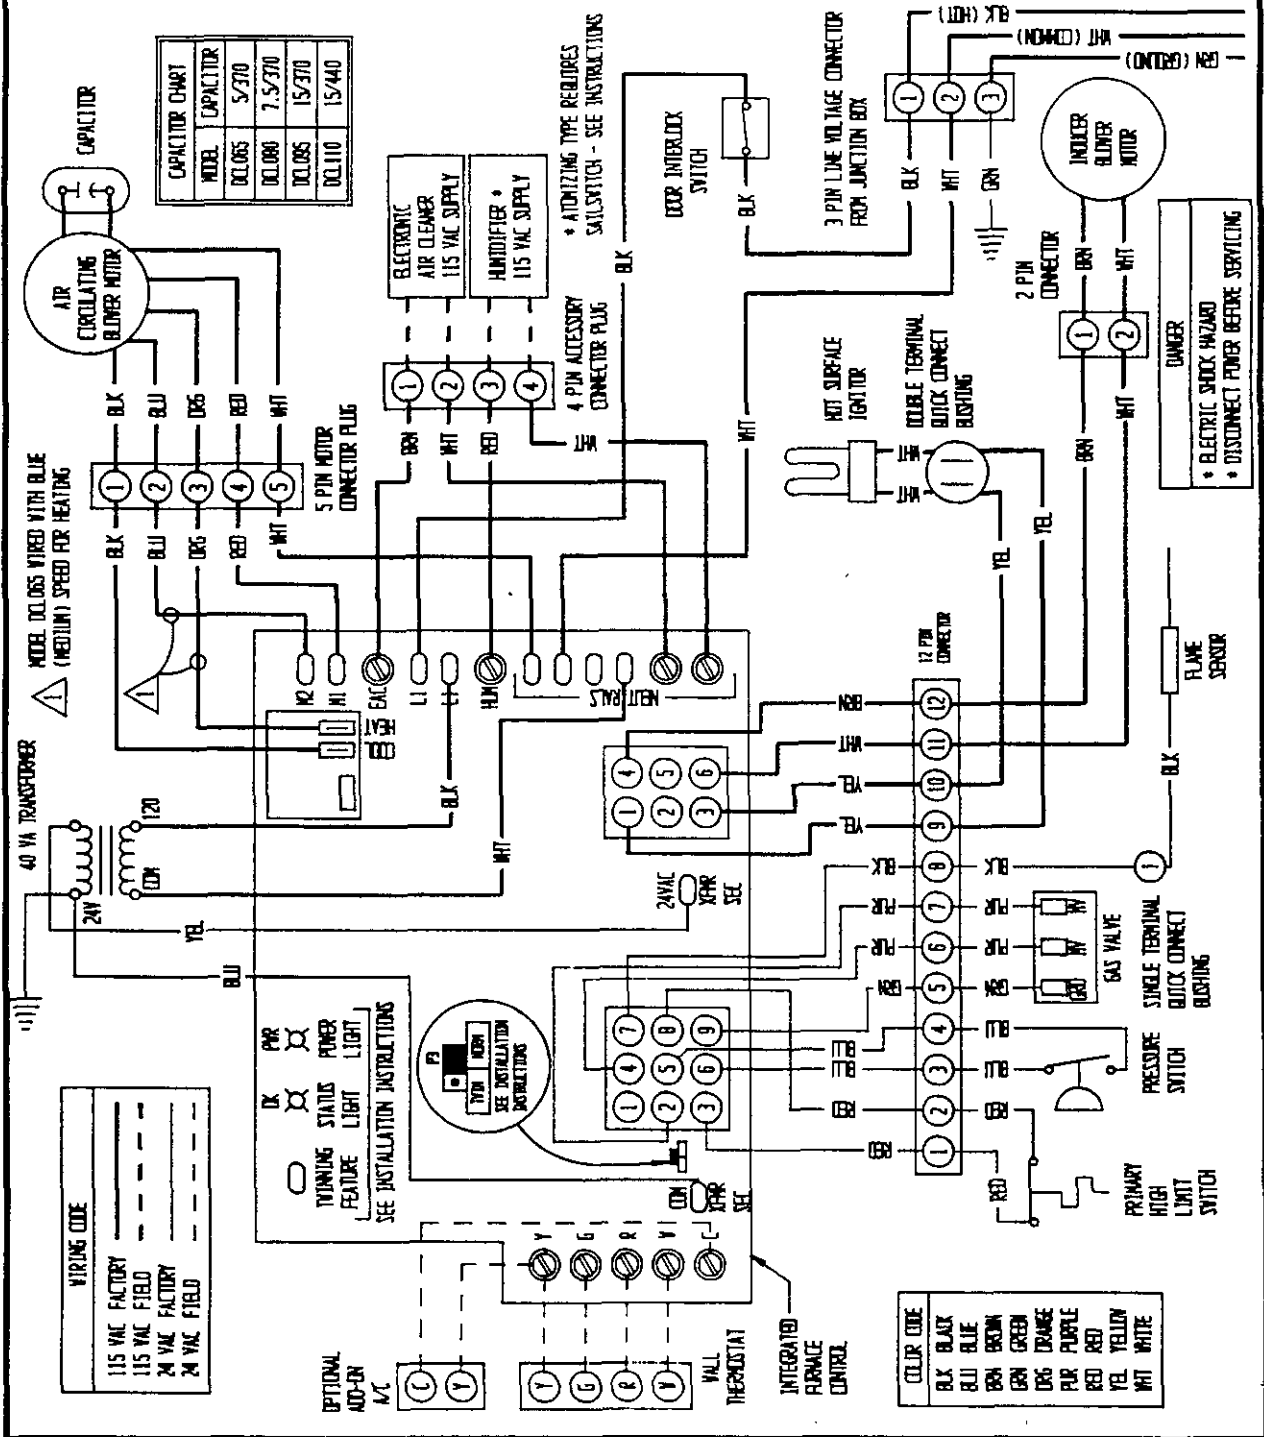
CAPACITOR CHART

| MODEL | CAPACITOR |
|---|---|
| DCL065 | 5/370 |
| DCL080 | 7.5/370 |
| DCL095 | 15/370 |
| DCL110 | 15/440 |

CAPACITOR

AIR CIRCULATING BLOWER MOTOR

BLK BLU ORG RED WHT

1 2 3 4 5

5 PIN MOTOR CONNECTOR PLUG

MODEL DCL065 WIRED WITH BLUE (MEDIUM) SPEED FOR HEATING

ELECTRONIC AIR CLEANER 115 VAC SUPPLY

HUMIDIFIER * 115 VAC SUPPLY

* ATOMIZING TYPE REQUIRES SAILSWITCH - SEE INSTRUCTIONS

4 PIN ACCESSORY CONNECTOR PLUG

BRN WHT RED WHT

DOOR INTERLOCK SWITCH

BLK

3 PIN LINE VOLTAGE CONNECTOR FROM JUNCTION BOX

BLK (HOT)
WHT (COMMON)
GRN (GROUND)

INDUCER BLOWER MOTOR

2 PIN CONNECTOR

BRN WHT

DANGER
* ELECTRIC SHOCK HAZARD
* DISCONNECT POWER BEFORE SERVICING

HOT SURFACE IGNITOR

DOUBLE TERMINAL QUICK CONNECT BUSHING

YEL YEL

12 PIN CONNECTOR

FLAME SENSOR

M2 M1 EAC L1 L1 HUM NEUTRALS

HEAT COOL

40 VA TRANSFORMER

120 COM 24V

BLK WHT YEL BLU

24VAC XFMR SEC

BRN WHT YEL YEL BLK PUR PUR GRN BLU BLU RED RED

GAS VALVE

SINGLE TERMINAL QUICK CONNECT BUSHING

PRESSURE SWITCH

PRIMARY HIGH LIMIT SWITCH

P3 NORM TWIN SEE INSTALLATION INSTRUCTIONS

OK STATUS LIGHT
PWR POWER LIGHT

TWINNING FEATURE SEE INSTALLATION INSTRUCTIONS

COM XFMR SEC

Y G R W

INTEGRATED FURNACE CONTROL

WIRING CODE

115 VAC FACTORY
115 VAC FIELD
24 VAC FACTORY
24 VAC FIELD

OPTIONAL ADD-ON A/C

C Y

WALL THERMOSTAT

Y G R W

COLOR CODE

BLK BLACK
BLU BLUE
BRN BROWN
GRN GREEN
ORG ORANGE
PUR PURPLE
RED RED
YEL YELLOW
WHT WHITE